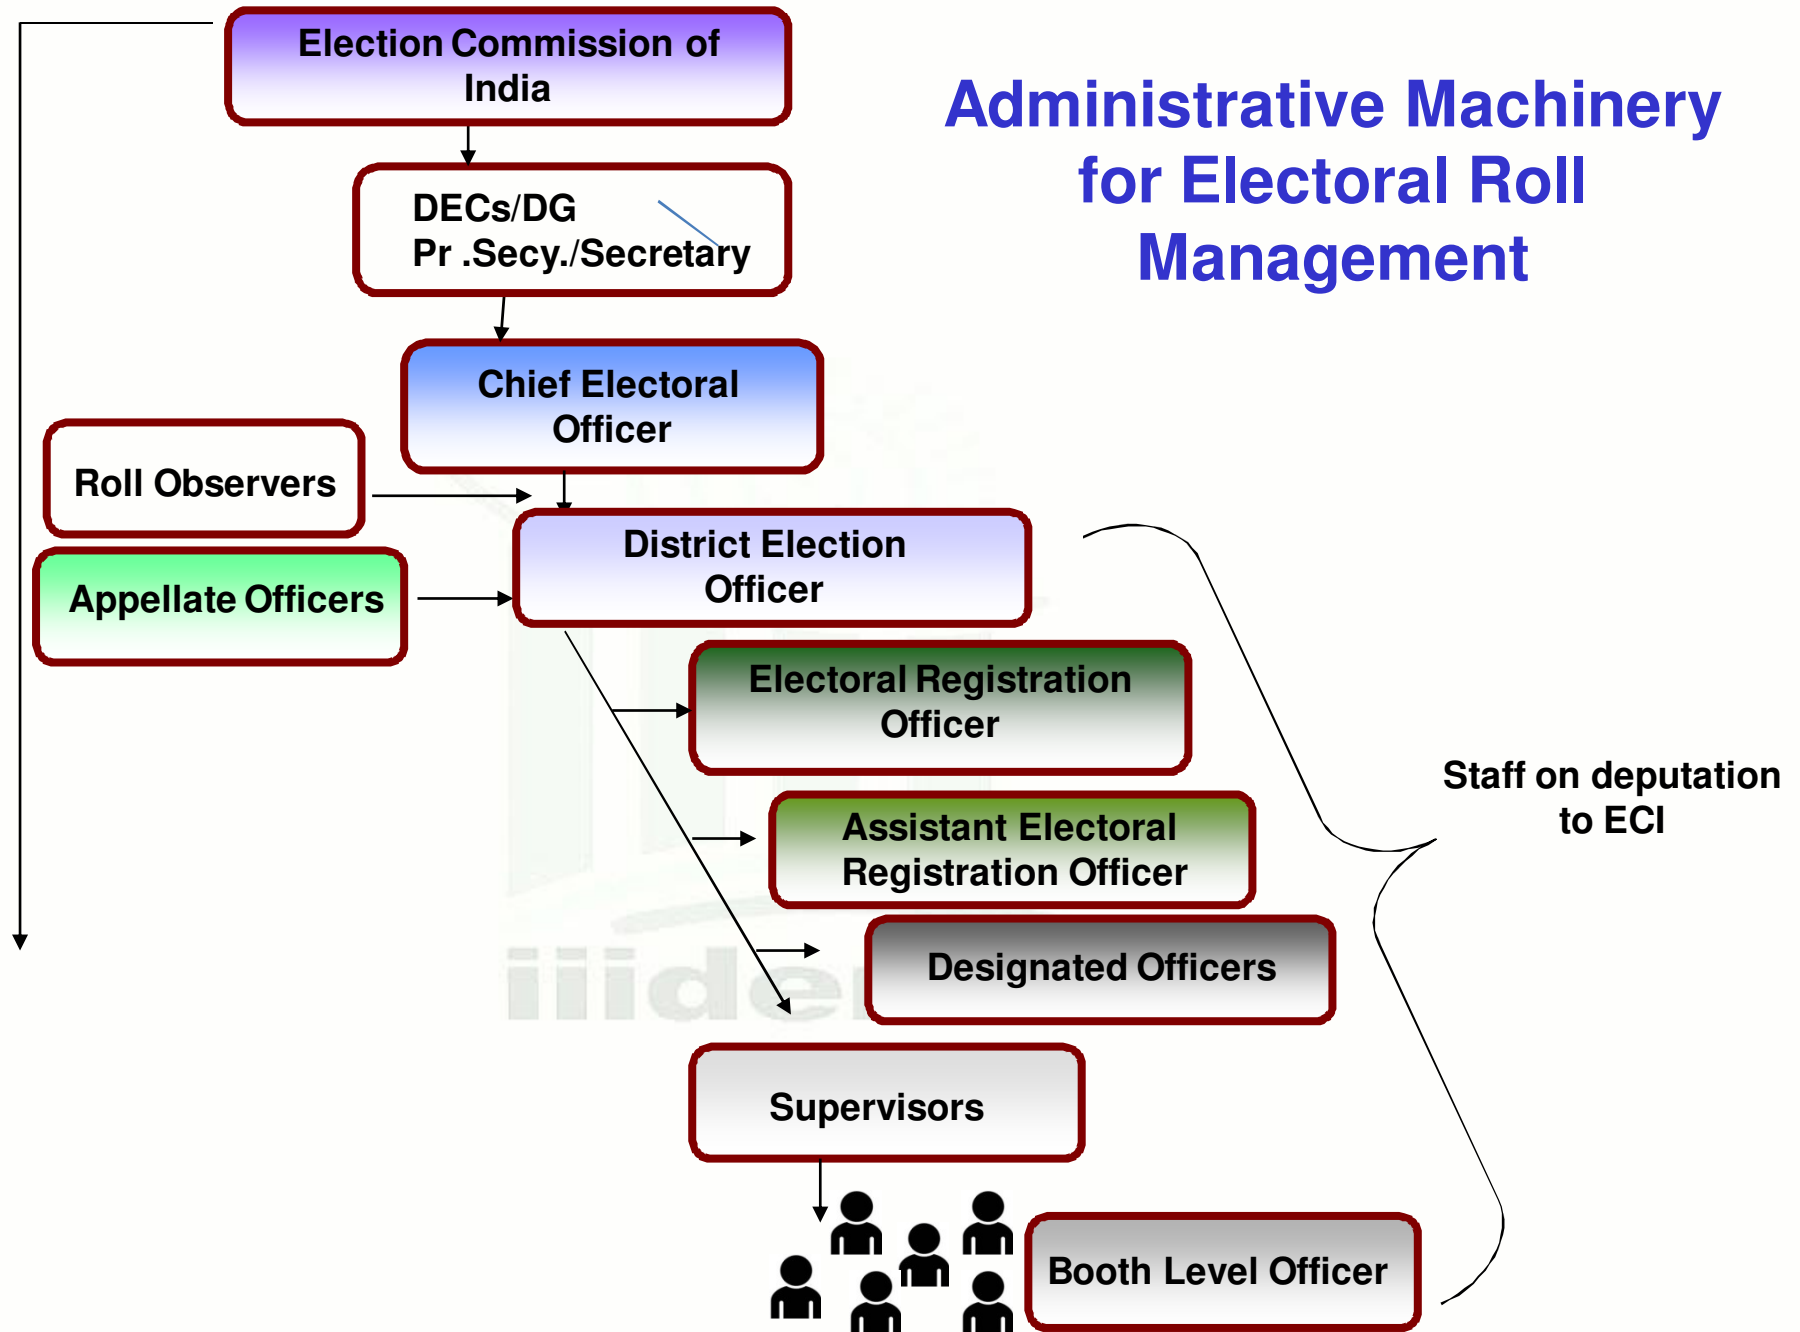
Administrative Machinery for Electoral Roll Management

Election Commission of India

DECs/DG
Pr .Secy./Secretary

Chief Electoral Officer

Roll Observers

Appellate Officers

District Election Officer

Electoral Registration Officer

Assistant Electoral Registration Officer

Designated Officers

Supervisors

Booth Level Officer

Staff on deputation to ECI

iiide